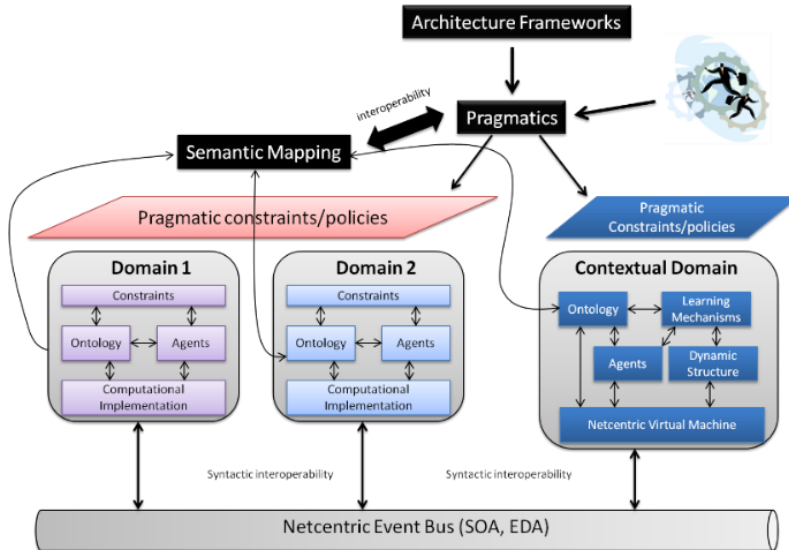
Architecture Frameworks

interoperability

Pragmatics

Semantic Mapping

Pragmatic constraints/policies

Pragmatic Constraints/policies

Domain 1

Constraints

Ontology

Agents

Computational Implementation

Domain 2

Constraints

Ontology

Agents

Computational Implementation

Contextual Domain

Ontology

Learning Mechanisms

Agents

Dynamic Structure

Netcentric Virtual Machine

Syntactic interoperability

Syntactic interoperability

Netcentric Event Bus (SOA, EDA)